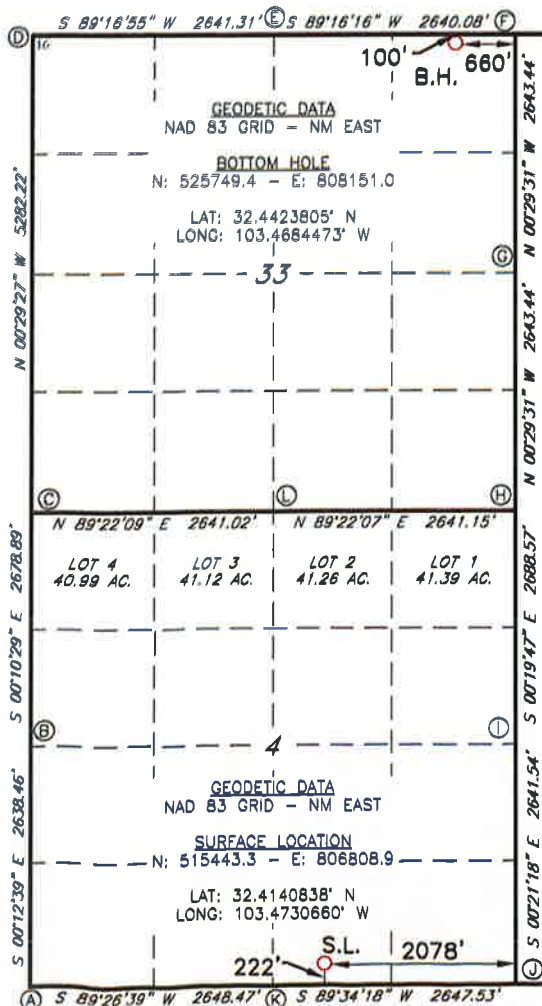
S 89°16'55" W 2641.31' Ⓔ S 89°16'16" W 2640.08' Ⓕ

Ⓓ 16

100' B.H. 660'

GEODETIC DATA
NAD 83 GRID = NM EAST

BOTTOM HOLE
N: 525749.4 – E: 808151.0

LAT: 32.4423805° N
LONG: 103.4684473° W

33

Ⓖ

N 00°29'27" W 5282.22'

N 00°29'31" W 2643.44'

N 00°29'31" W 2643.44'

Ⓒ Ⓛ Ⓗ

N 89°22'09" E 2641.02' N 89°22'07" E 2641.15'

LOT 4
40.99 AC.

LOT 3
41.12 AC.

LOT 2
41.26 AC.

LOT 1
41.39 AC.

S 00°10'29" E 2678.89'

S 00°19'47" E 2688.57'

Ⓑ Ⓘ

4

GEODETIC DATA
NAD 83 GRID – NM EAST

SURFACE LOCATION
N: 515443.3 – E: 806808.9

LAT: 32.4140838° N
LONG: 103.4730660° W

S 00°12'39" E 2638.46'

S 00°21'18" E 2641.54'

S.L. 2078'
222'

Ⓙ

Ⓐ S 89°26'39" W 2648.47' Ⓚ S 89°34'18" W 2647.53'